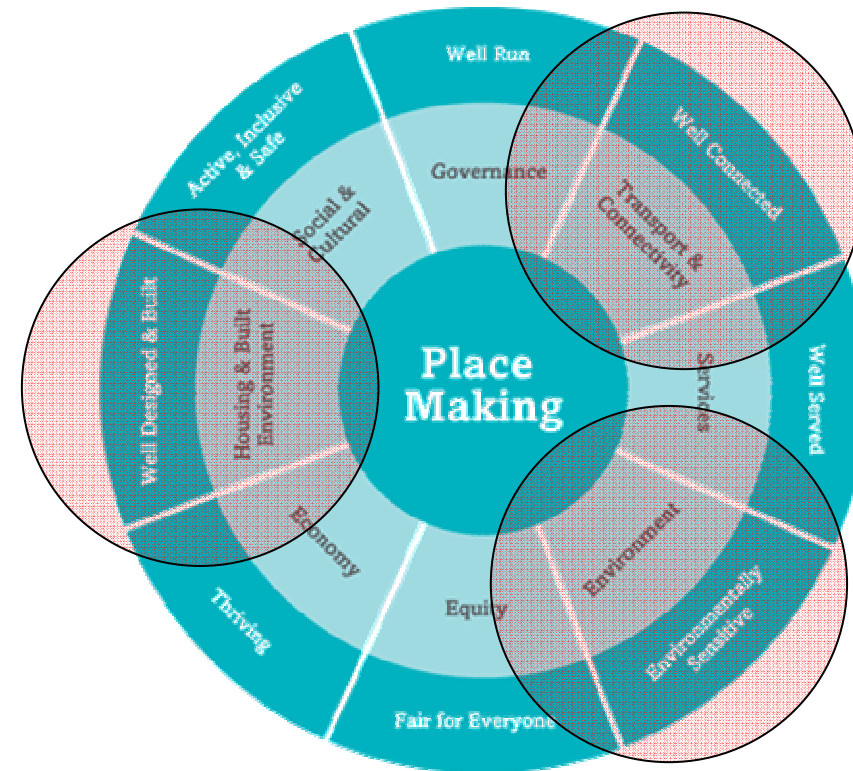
Place Making

Well Run
Governance

Well Connected
Transport & Connectivity

Well Served
Services

Environmentally Sensitive
Environment

Fair for Everyone
Equity

Thriving
Economy

Well Designed & Built
Housing & Built Environment

Active, Inclusive & Safe
Social & Cultural